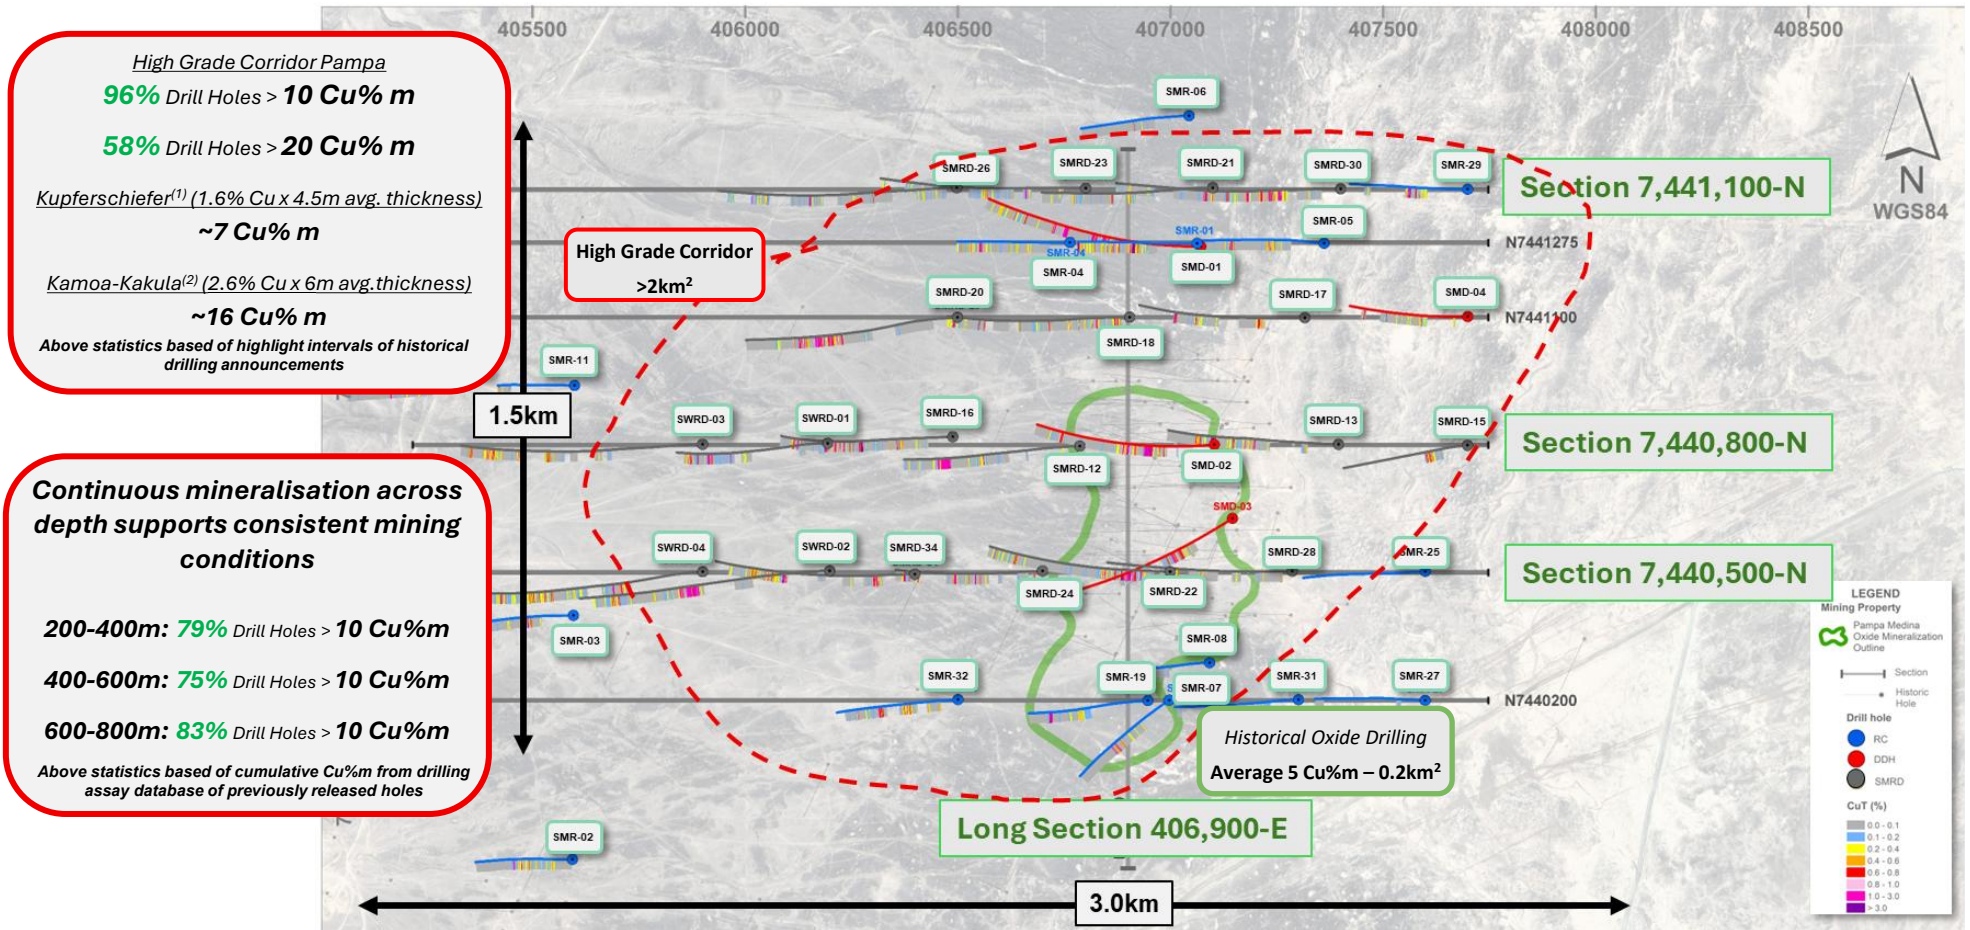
405500 406000 406500 407000 407500 408000 408500

High Grade Corridor Pampa
96% Drill Holes > 10 Cu% m
58% Drill Holes > 20 Cu% m
Kupferschiefer$^{(1)}$ (1.6% Cu x 4.5m avg. thickness)
~7 Cu% m
Kamoa-Kakula$^{(2)}$ (2.6% Cu x 6m avg.thickness)
~16 Cu% m
Above statistics based of highlight intervals of historical drilling announcements

High Grade Corridor
>2km$^2$

1.5km

Continuous mineralisation across depth supports consistent mining conditions

200-400m: 79% Drill Holes > 10 Cu%m
400-600m: 75% Drill Holes > 10 Cu%m
600-800m: 83% Drill Holes > 10 Cu%m
Above statistics based of cumulative Cu%m from drilling assay database of previously released holes

SMR-06
SMRD-26 SMRD-23 SMRD-21 SMRD-30 SMR-29
Section 7,441,100-N
N
WGS84
SMR-01 SMR-05
N7441275
SMR-04 SMR-04 SMD-01
SMRD-20 SMRD-17 SMD-04
N7441100
SMRD-18
SMR-11
SWRD-03 SWRD-01 SMRD-16 SMRD-13 SMRD-15
Section 7,440,800-N
SMRD-12 SMD-02
SMD-03
SWRD-04 SWRD-02 SMRD-34 SMRD-28 SMR-25
Section 7,440,500-N
SMRD-24 SMRD-22
SMR-03
SMR-08
SMR-32 SMR-19 SMR-07 SMR-31 SMR-27
N7440200
Historical Oxide Drilling
Average 5 Cu%m – 0.2km$^2$
Long Section 406,900-E
SMR-02
3.0km

LEGEND
Mining Property
Pampa Medina Oxide Mineralization Outline
Section
Historic Hole
Drill hole
RC
DDH
SMRD
CuT (%)
0.0 - 0.1
0.1 - 0.2
0.2 - 0.4
0.4 - 0.6
0.6 - 0.8
0.8 - 1.0
1.0 - 3.0
> 3.0